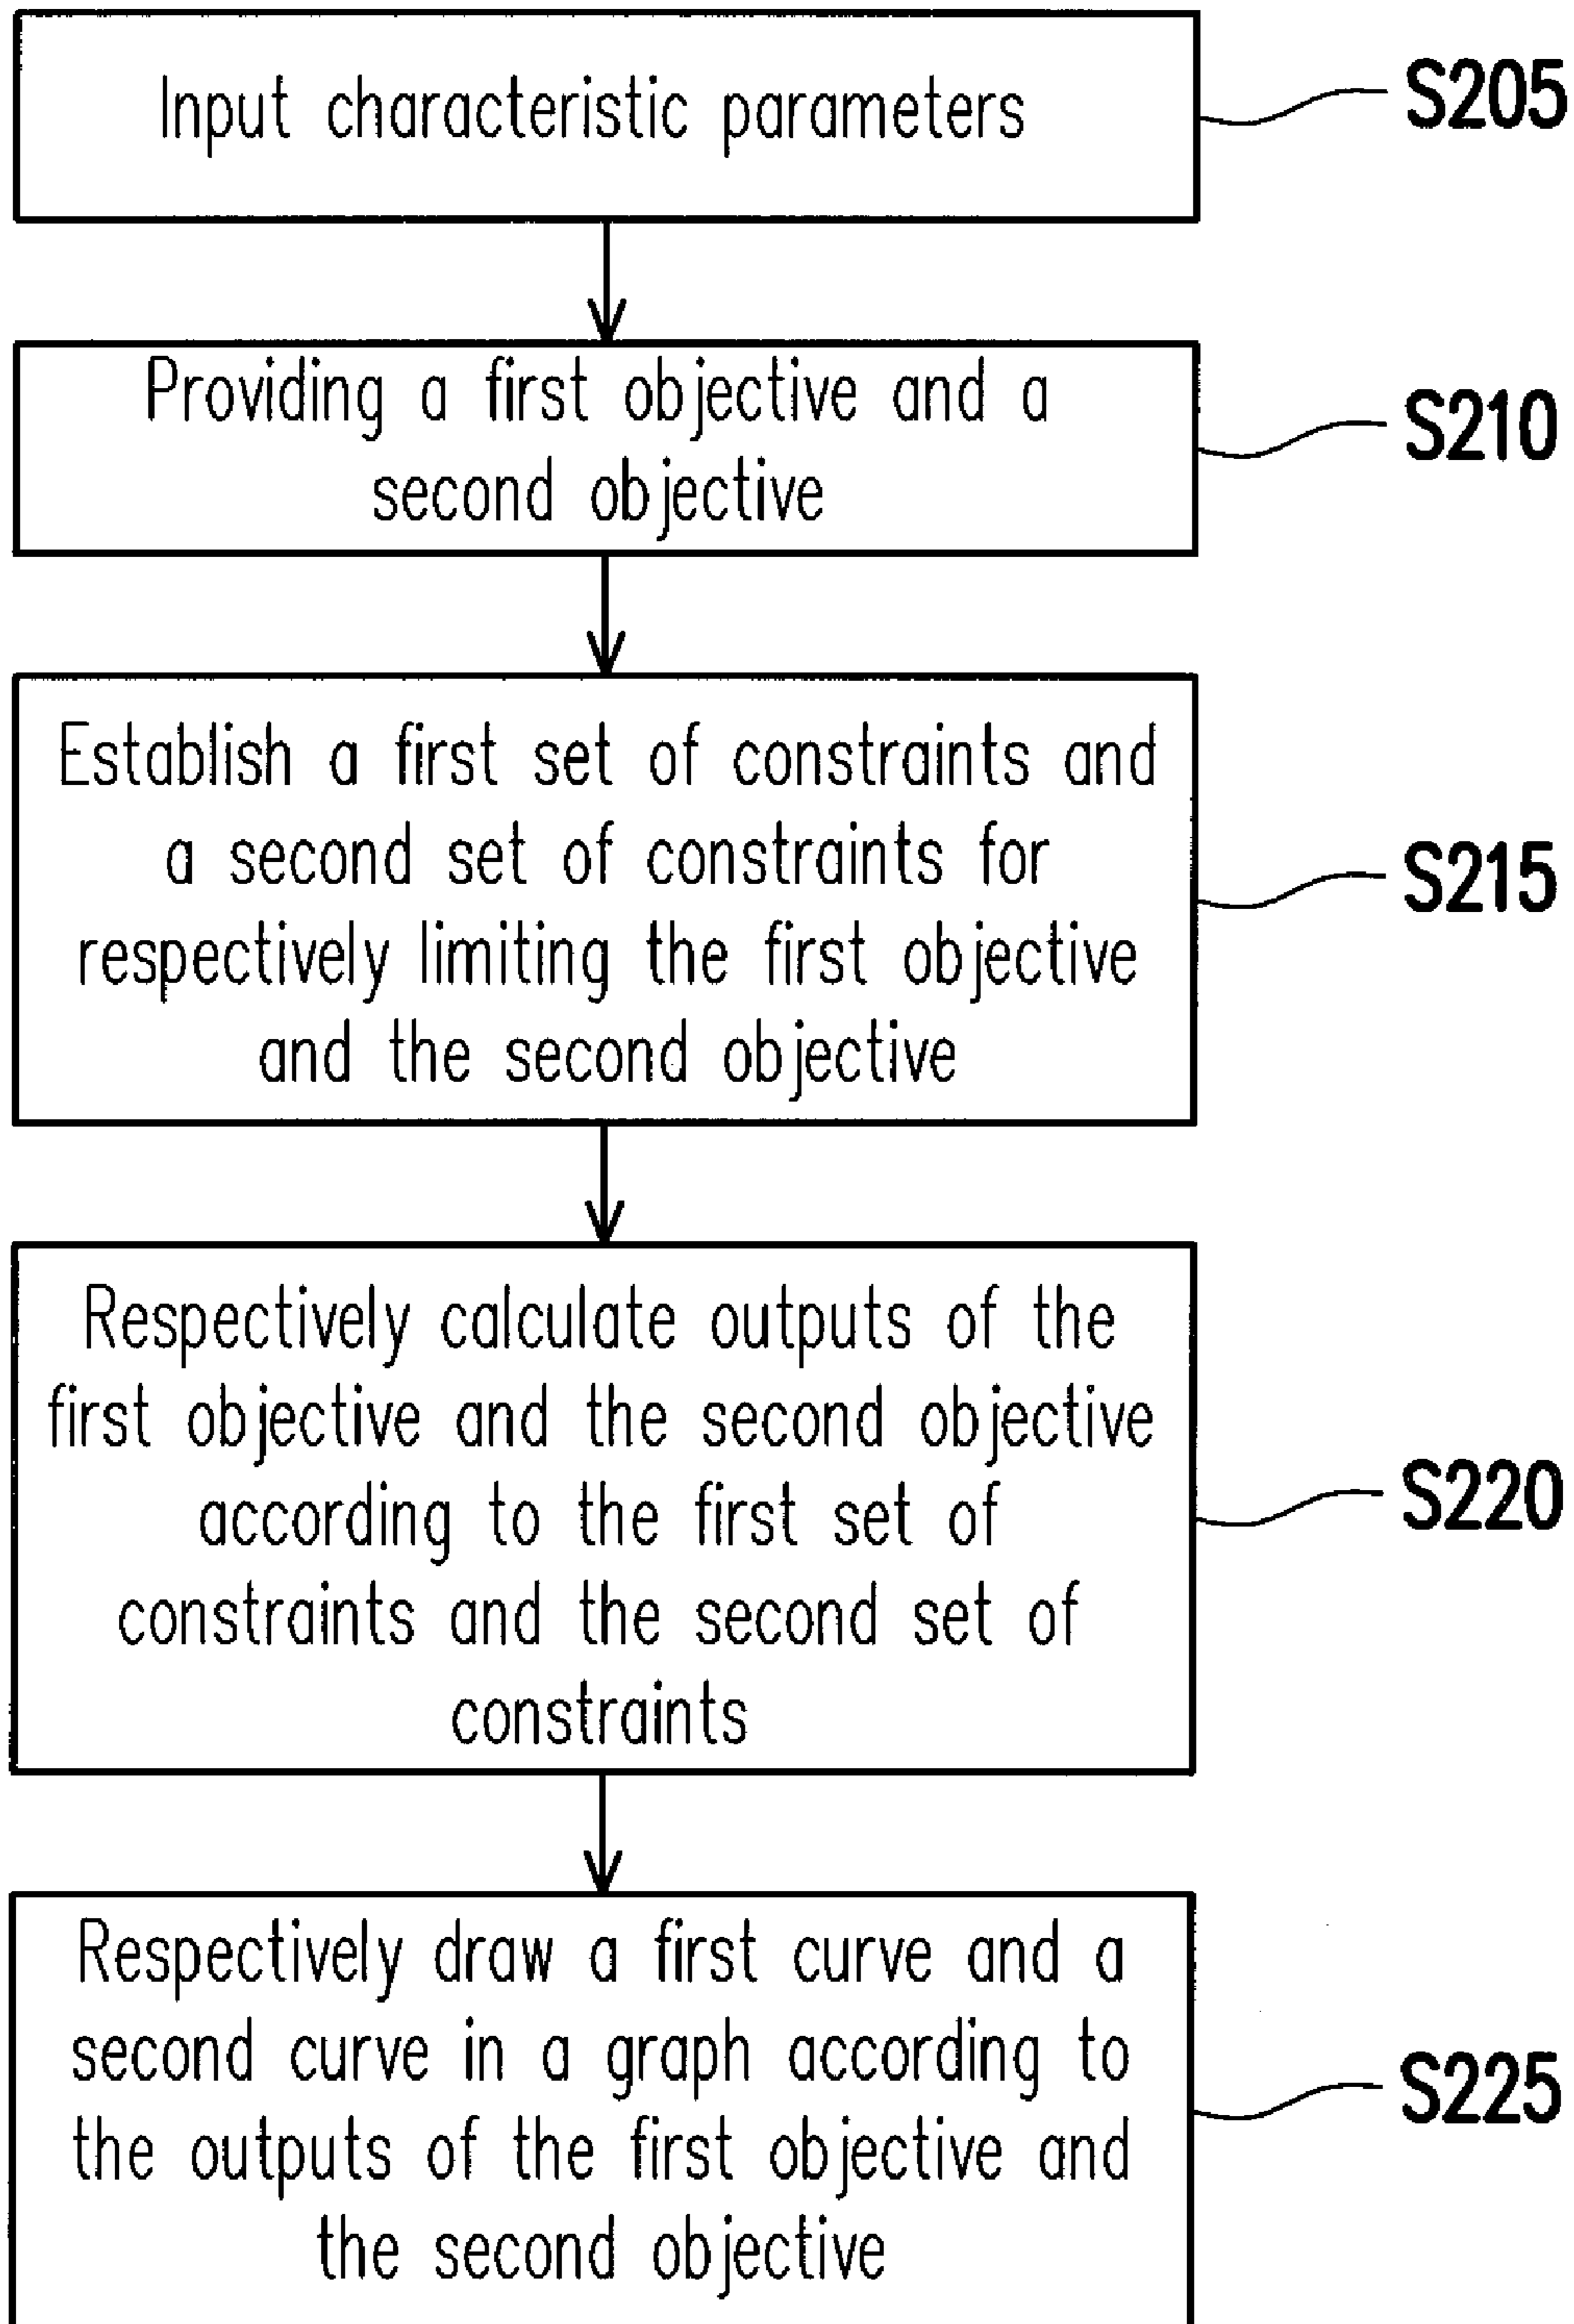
Input characteristic parameters

S205

Providing a first objective and a second objective

S210

Establish a first set of constraints and a second set of constraints for respectively limiting the first objective and the second objective

S215

Respectively calculate outputs of the first objective and the second objective according to the first set of constraints and the second set of constraints

S220

Respectively draw a first curve and a second curve in a graph according to the outputs of the first objective and the second objective

S225